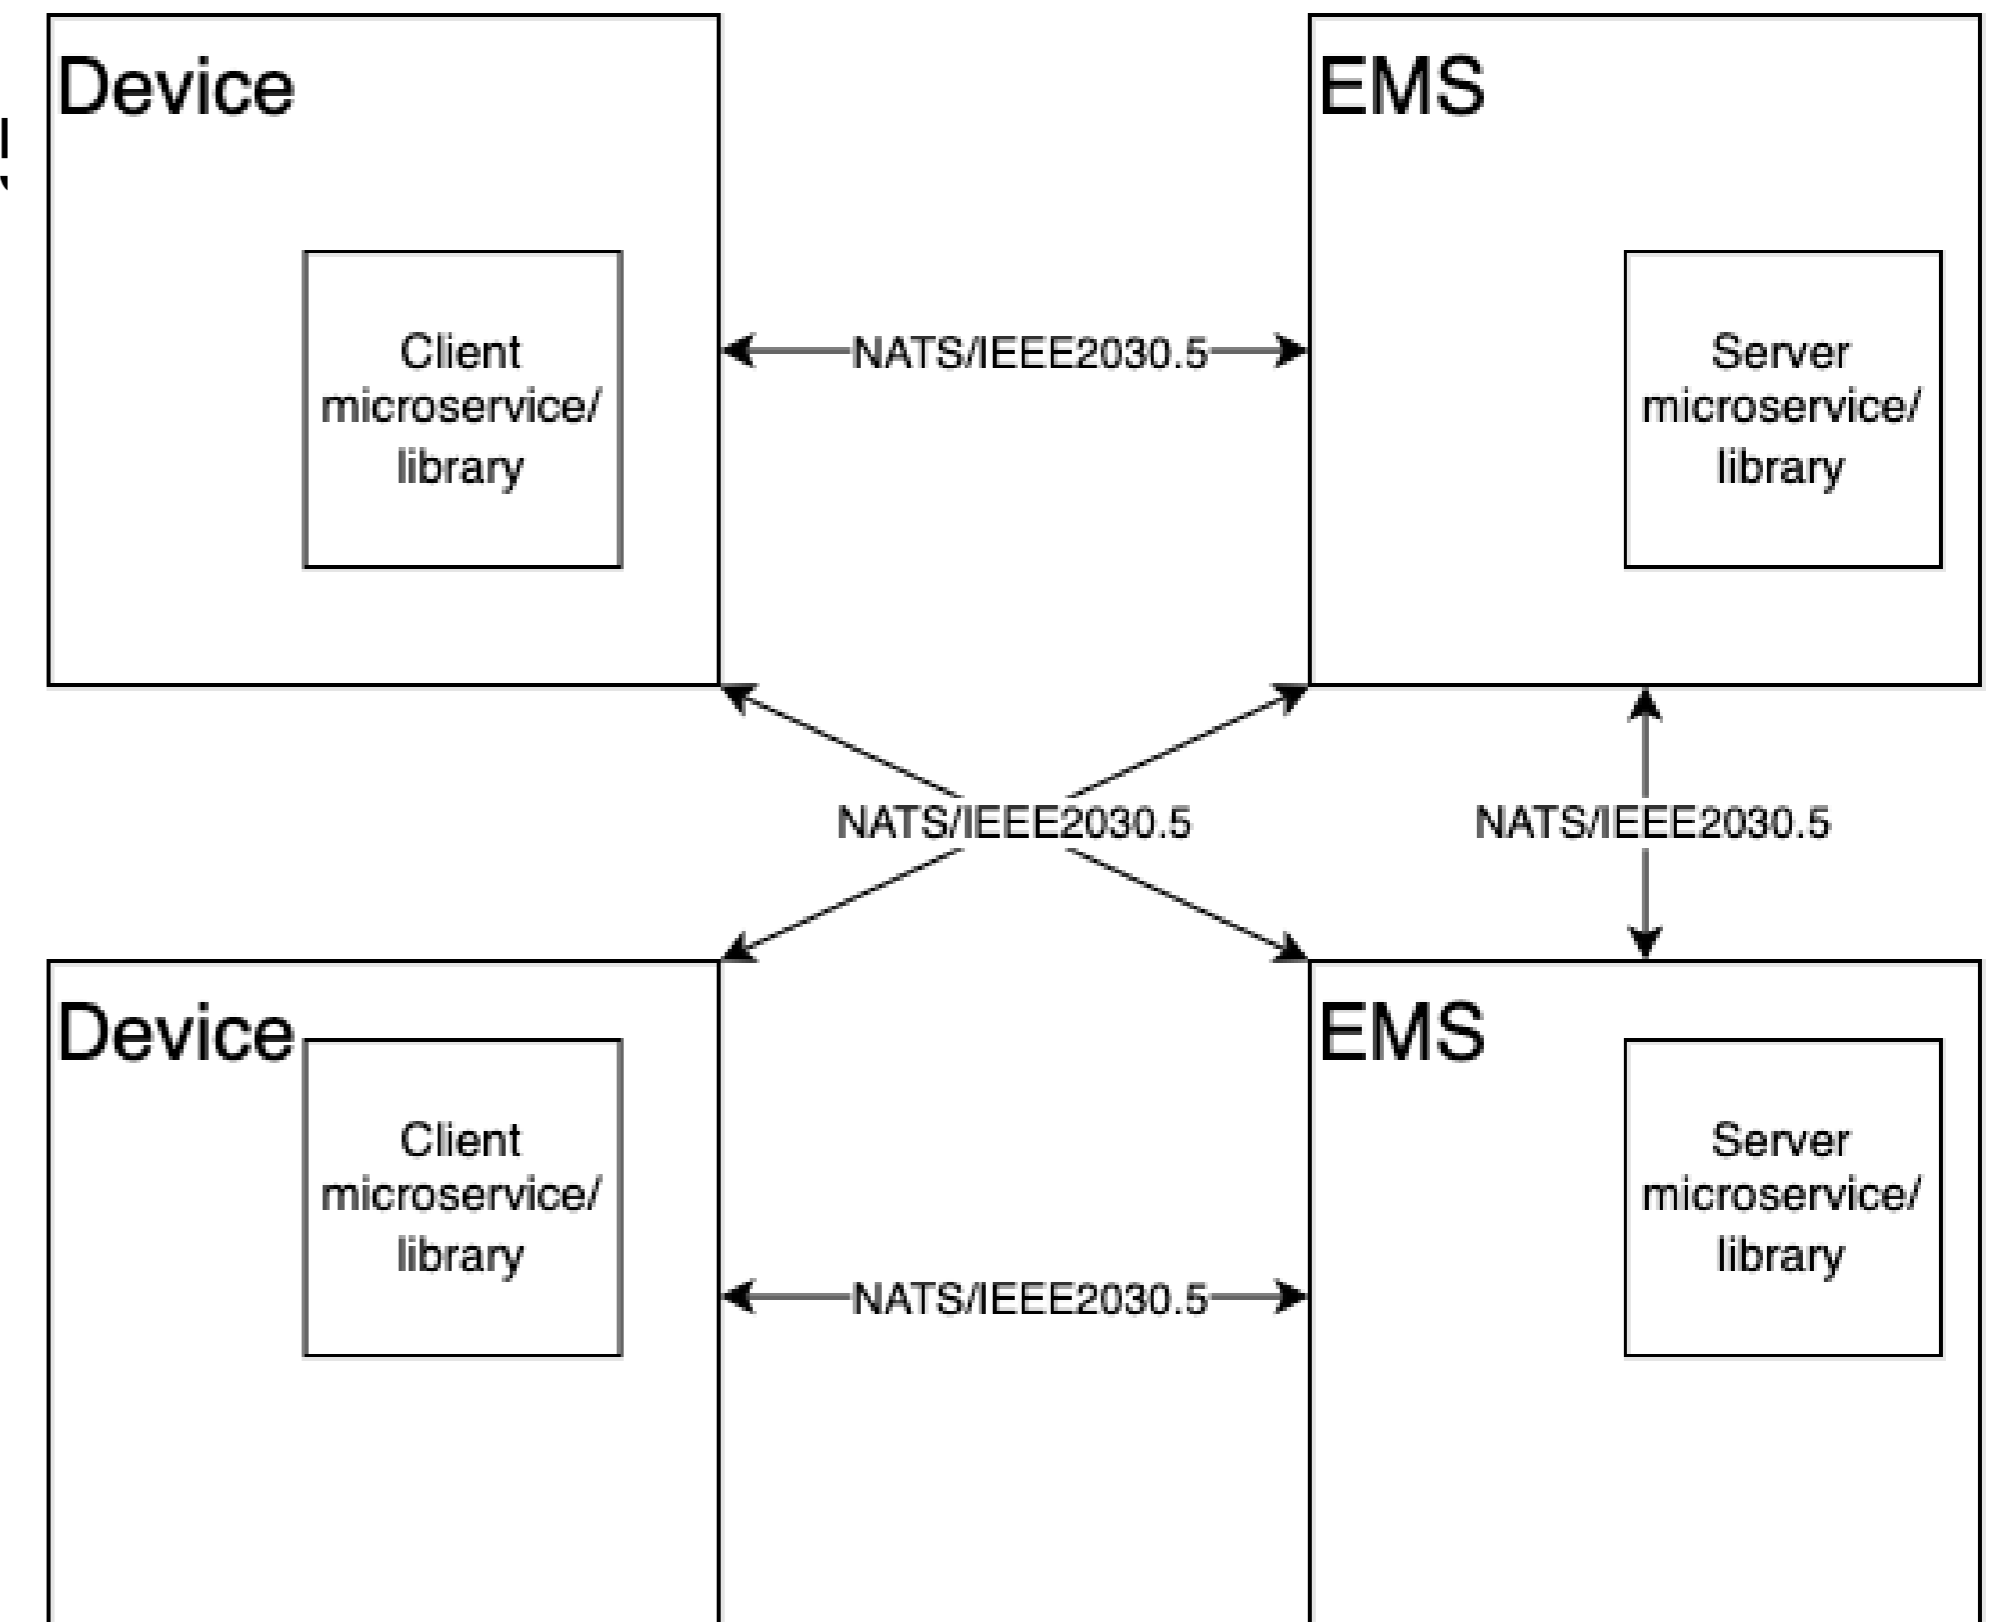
Device

Client microservice/ library

NATS/IEEE2030.5

EMS

Server microservice/ library

NATS/IEEE2030.5

NATS/IEEE2030.5

Device

Client microservice/ library

NATS/IEEE2030.5

EMS

Server microservice/ library